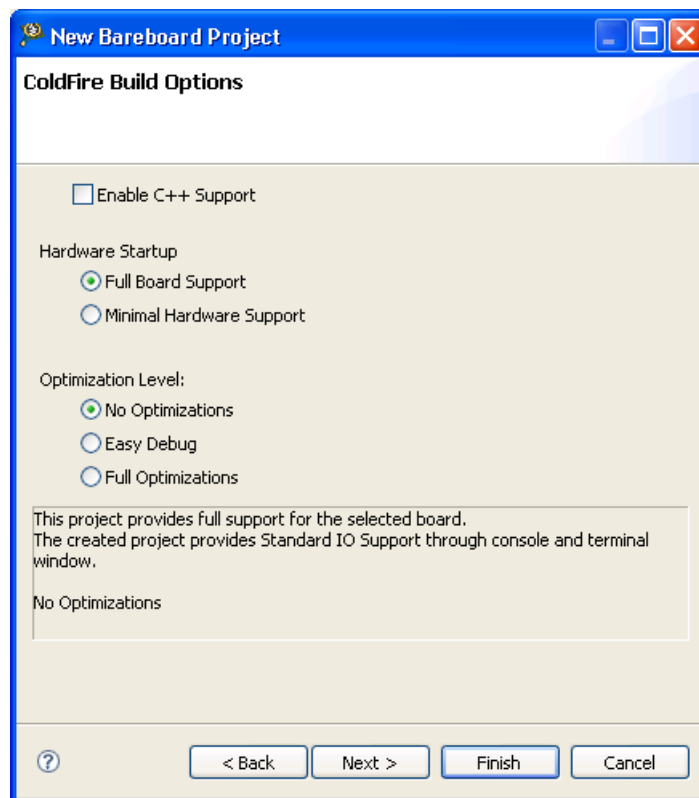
New Bareboard Project

ColdFire Build Options

Enable C++ Support

Hardware Startup

Full Board Support

Minimal Hardware Support

Optimization Level:

No Optimizations

Easy Debug

Full Optimizations

This project provides full support for the selected board.
The created project provides Standard IO Support through console and terminal window.

No Optimizations

?

< Back

Next >

Finish

Cancel